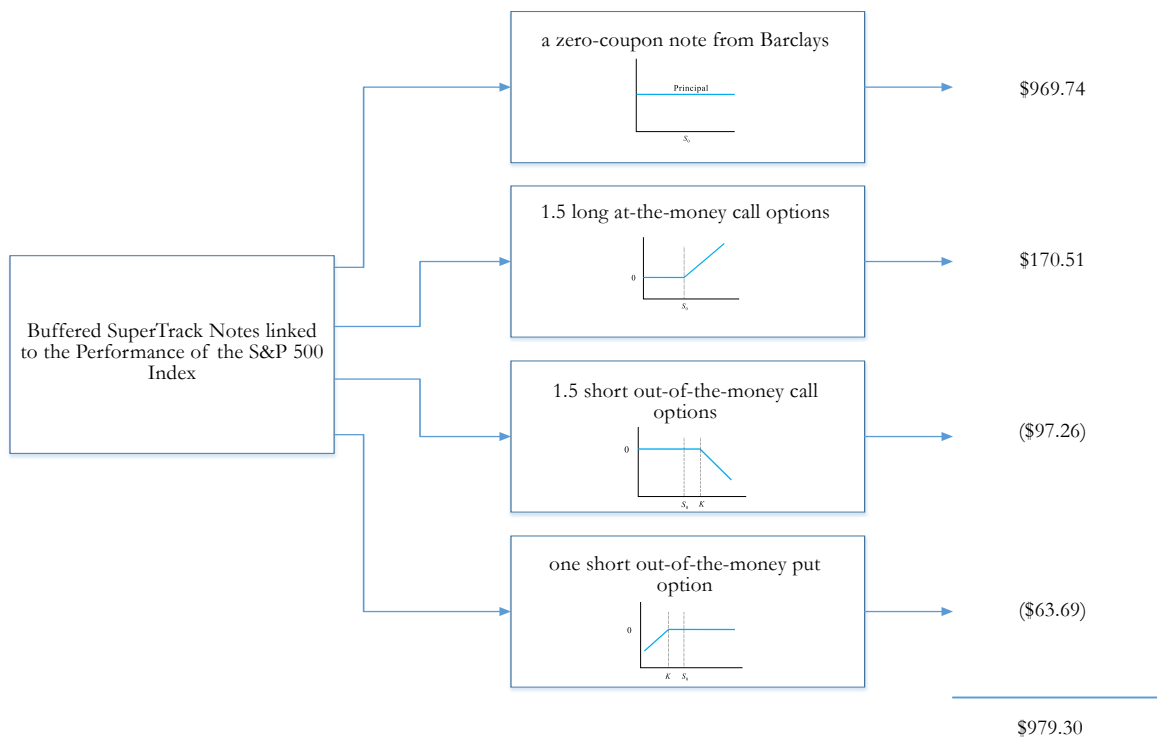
Buffered SuperTrack Notes linked to the Performance of the S&P 500 Index

a zero-coupon note from Barclays

Principal

$S_0$

$969.74

1.5 long at-the-money call options

0

$S_0$

$170.51

1.5 short out-of-the-money call options

0

$S_0$ $K$

($97.26)

one short out-of-the-money put option

0

$K$ $S_0$

($63.69)

$979.30